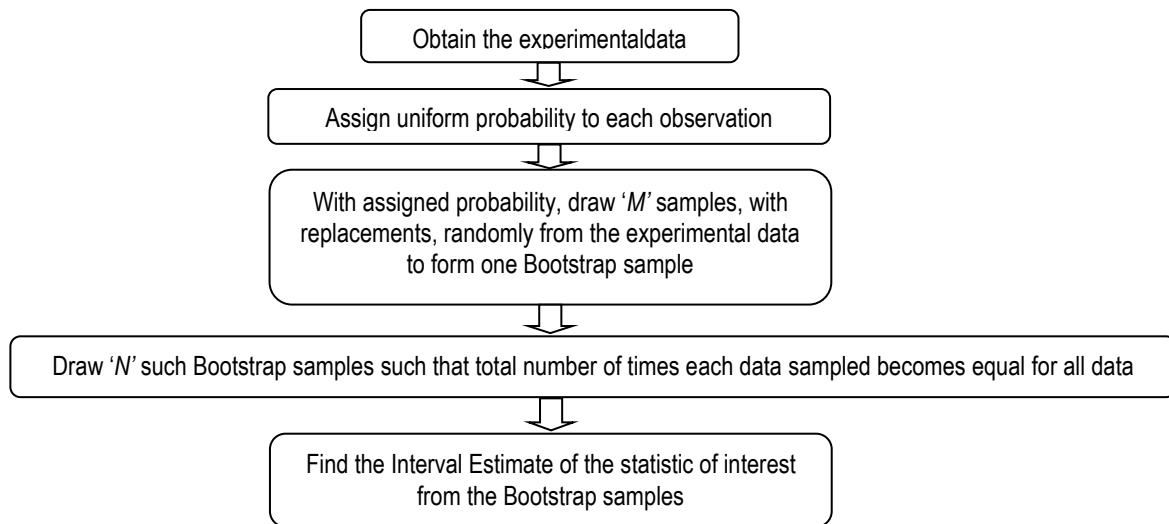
Obtain the experimentaldata

Assign uniform probability to each observation

With assigned probability, draw ‘M’ samples, with replacements, randomly from the experimental data to form one Bootstrap sample

Draw ‘N’ such Bootstrap samples such that total number of times each data sampled becomes equal for all data

Find the Interval Estimate of the statistic of interest from the Bootstrap samples